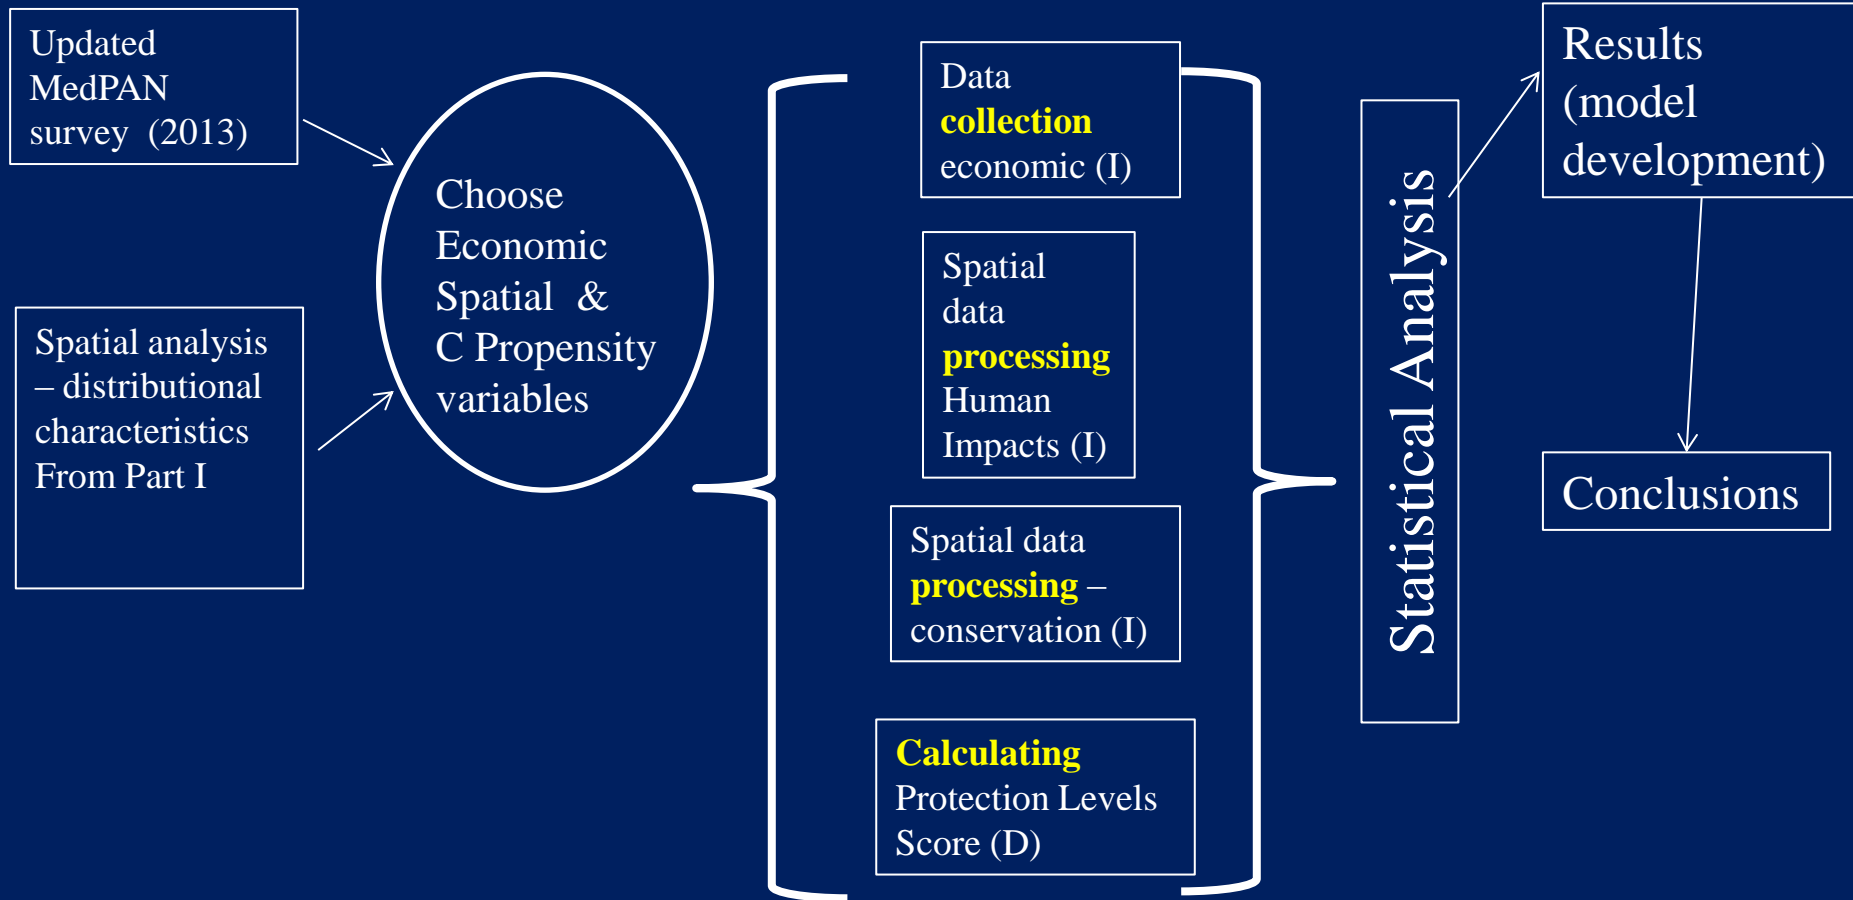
Updated MedPAN survey (2013)

Spatial analysis – distributional characteristics From Part I

Choose Economic Spatial & C Propensity variables

Data collection economic (I)

Spatial data processing Human Impacts (I)

Spatial data processing – conservation (I)

Calculating Protection Levels Score (D)

Statistical Analysis

Results (model development)

Conclusions